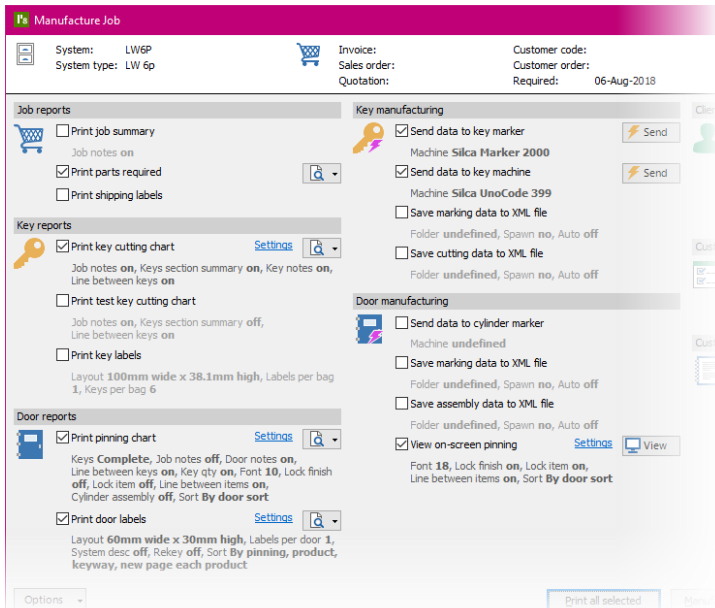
Manufacture Job

System: LW6P
System type: LW 6p

Invoice:
Sales order:
Quotation:

Customer code:
Customer order:
Required: 06-Aug-2018

Job reports

Print job summary

Job notes on

Print parts required

Print shipping labels

Key reports

Print key cutting chart Settings

Job notes on, Keys section summary on, Key notes on, Line between keys on

Print test key cutting chart

Job notes on, Keys section summary off, Line between keys on

Print key labels

Layout 100mm wide x 38.1mm high, Labels per bag 1, Keys per bag 6

Door reports

Print pinning chart Settings

Keys Complete, Job notes off, Door notes on, Line between keys on, Key qty on, Font 10, Lock finish off, Lock item off, Line between items on, Cylinder assembly off, Sort By door sort

Print door labels Settings

Layout 60mm wide x 30mm high, Labels per door 1, System desc off, Rekey off, Sort By pinning, product, keyway, new page each product

Key manufacturing

Send data to key marker Send

Machine Silca Marker 2000

Send data to key machine Send

Machine Silca UnoCode 399

Save marking data to XML file

Folder undefined, Spawn no, Auto off

Save cutting data to XML file

Folder undefined, Spawn no, Auto off

Door manufacturing

Send data to cylinder marker

Machine undefined

Save marking data to XML file

Folder undefined, Spawn no, Auto off

Save assembly data to XML file

Folder undefined, Spawn no, Auto off

View on-screen pinning Settings View

Font 18, Lock finish on, Lock item on, Line between items on, Sort By door sort

Cli

Cus

Cus

Options

Print all selected